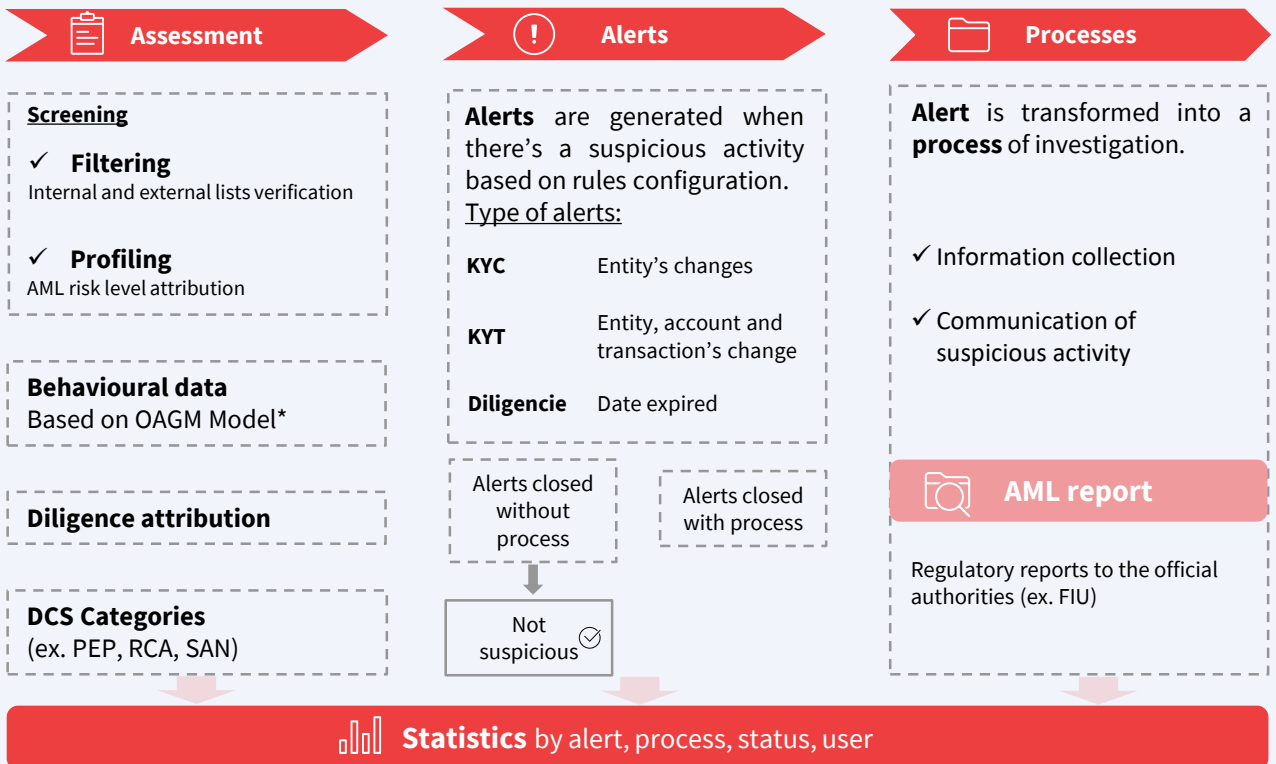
Assessment

Screening

✓ Filtering
Internal and external lists verification

✓ Profiling
AML risk level attribution

Behavioural data
Based on OAGM Model*

Diligence attribution

DCS Categories
(ex. PEP, RCA, SAN)

Alerts

Alerts are generated when there's a suspicious activity based on rules configuration.
Type of alerts:

| | |
|---|---|
| KYC | Entity's changes |
| KYT | Entity, account and transaction's change |
| Diligencie | Date expired |

Alerts closed without process

Alerts closed with process

Not suspicious

Processes

Alert is transformed into a process of investigation.

✓ Information collection

✓ Communication of suspicious activity

AML report

Regulatory reports to the official authorities (ex. FIU)

Statistics by alert, process, status, user